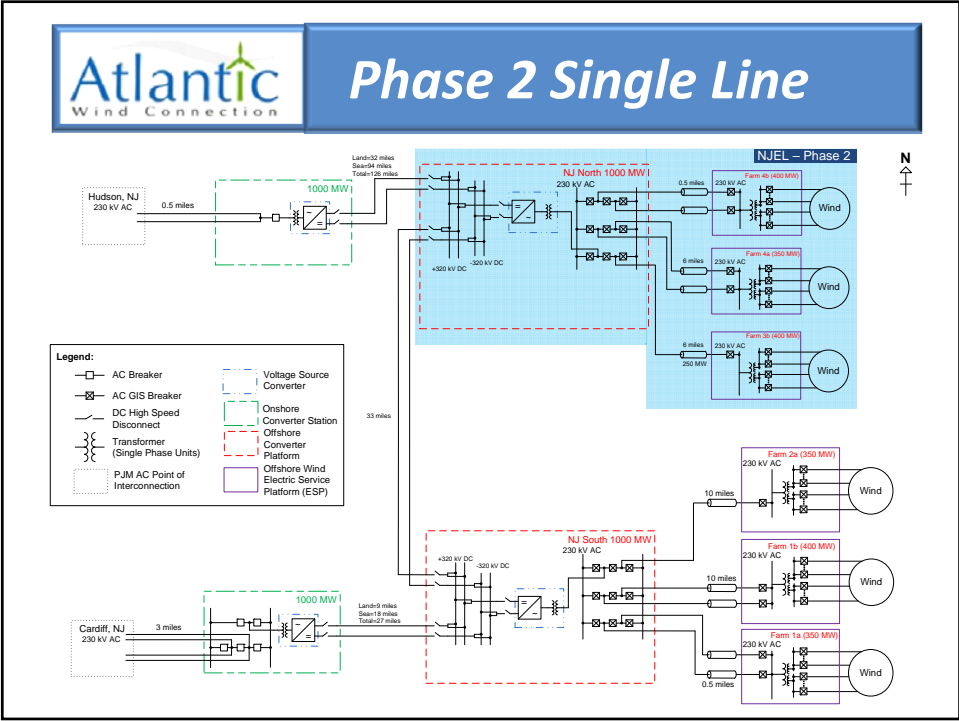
Atlantic
Wind Connection

Phase 2 Single Line

N

NJEL – Phase 2

Hudson, NJ
230 kV AC

0.5 miles

1000 MW

Land=32 miles
Sea=94 miles
Total=126 miles

NJ North 1000 MW
230 kV AC

+320 kV DC
-320 kV DC

0.5 miles
230 kV AC
Farm 4b (400 MW)
Wind

6 miles
230 kV AC
Farm 4a (350 MW)
Wind

6 miles
230 kV AC
250 MW
Farm 3b (400 MW)
Wind

Legend:
AC Breaker
AC GIS Breaker
DC High Speed Disconnect
Transformer (Single Phase Units)
PJM AC Point of Interconnection
Voltage Source Converter
Onshore Converter Station
Offshore Converter Platform
Offshore Wind Electric Service Platform (ESP)

33 miles

Farm 2a (350 MW)
230 kV AC
10 miles
Wind

NJ South 1000 MW
230 kV AC
+320 kV DC
-320 kV DC

Farm 1b (400 MW)
230 kV AC
10 miles
Wind

Cardiff, NJ
230 kV AC

3 miles

1000 MW

Land=9 miles
Sea=18 miles
Total=27 miles

Farm 1a (350 MW)
230 kV AC
0.5 miles
Wind